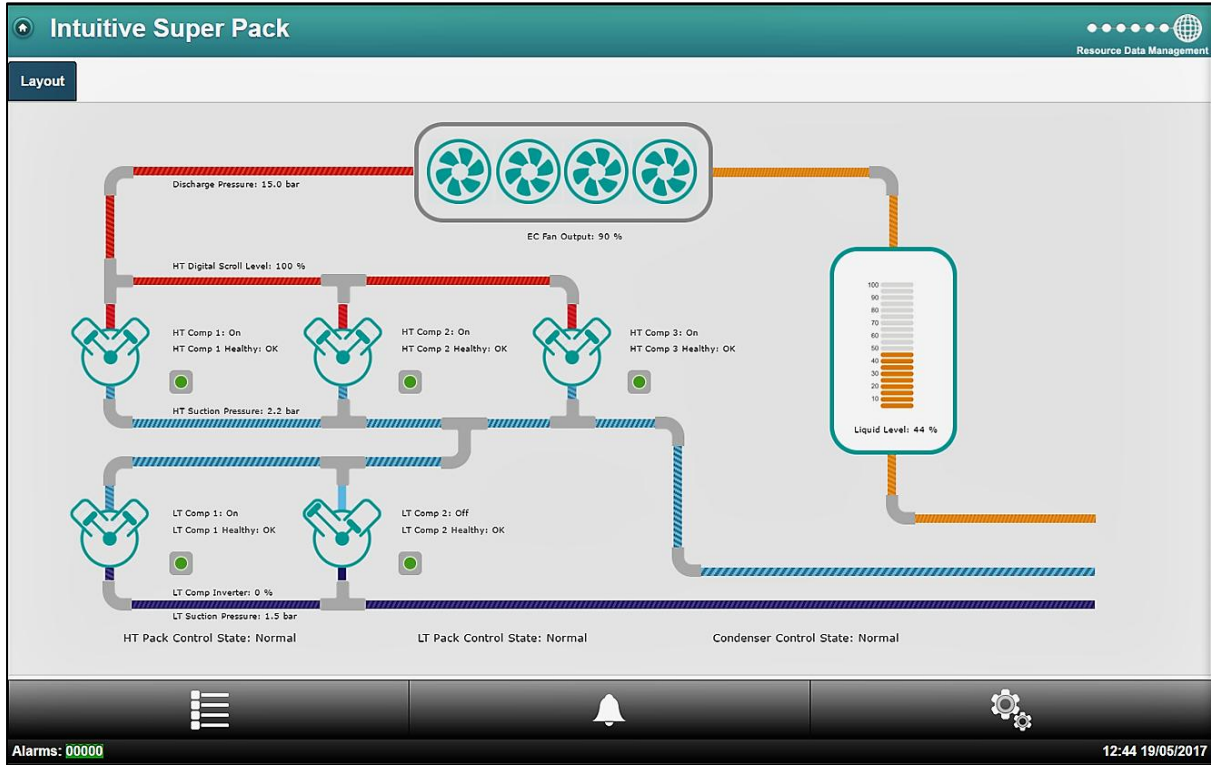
Intuitive Super Pack

Resource Data Management

Layout

Discharge Pressure: 15.0 bar

EC Fan Output: 90 %

HT Digital Scroll Level: 100 %

HT Comp 1: On
HT Comp 1 Healthy: OK

HT Comp 2: On
HT Comp 2 Healthy: OK

HT Comp 3: On
HT Comp 3 Healthy: OK

100
90
80
70
60
50
40
30
20
10

Liquid Level: 44 %

HT Suction Pressure: 2.2 bar

LT Comp 1: On
LT Comp 1 Healthy: OK

LT Comp 2: Off
LT Comp 2 Healthy: OK

LT Comp Inverter: 0 %

LT Suction Pressure: 1.5 bar

HT Pack Control State: Normal

LT Pack Control State: Normal

Condenser Control State: Normal

Alarms: 00000

12:44 19/05/2017